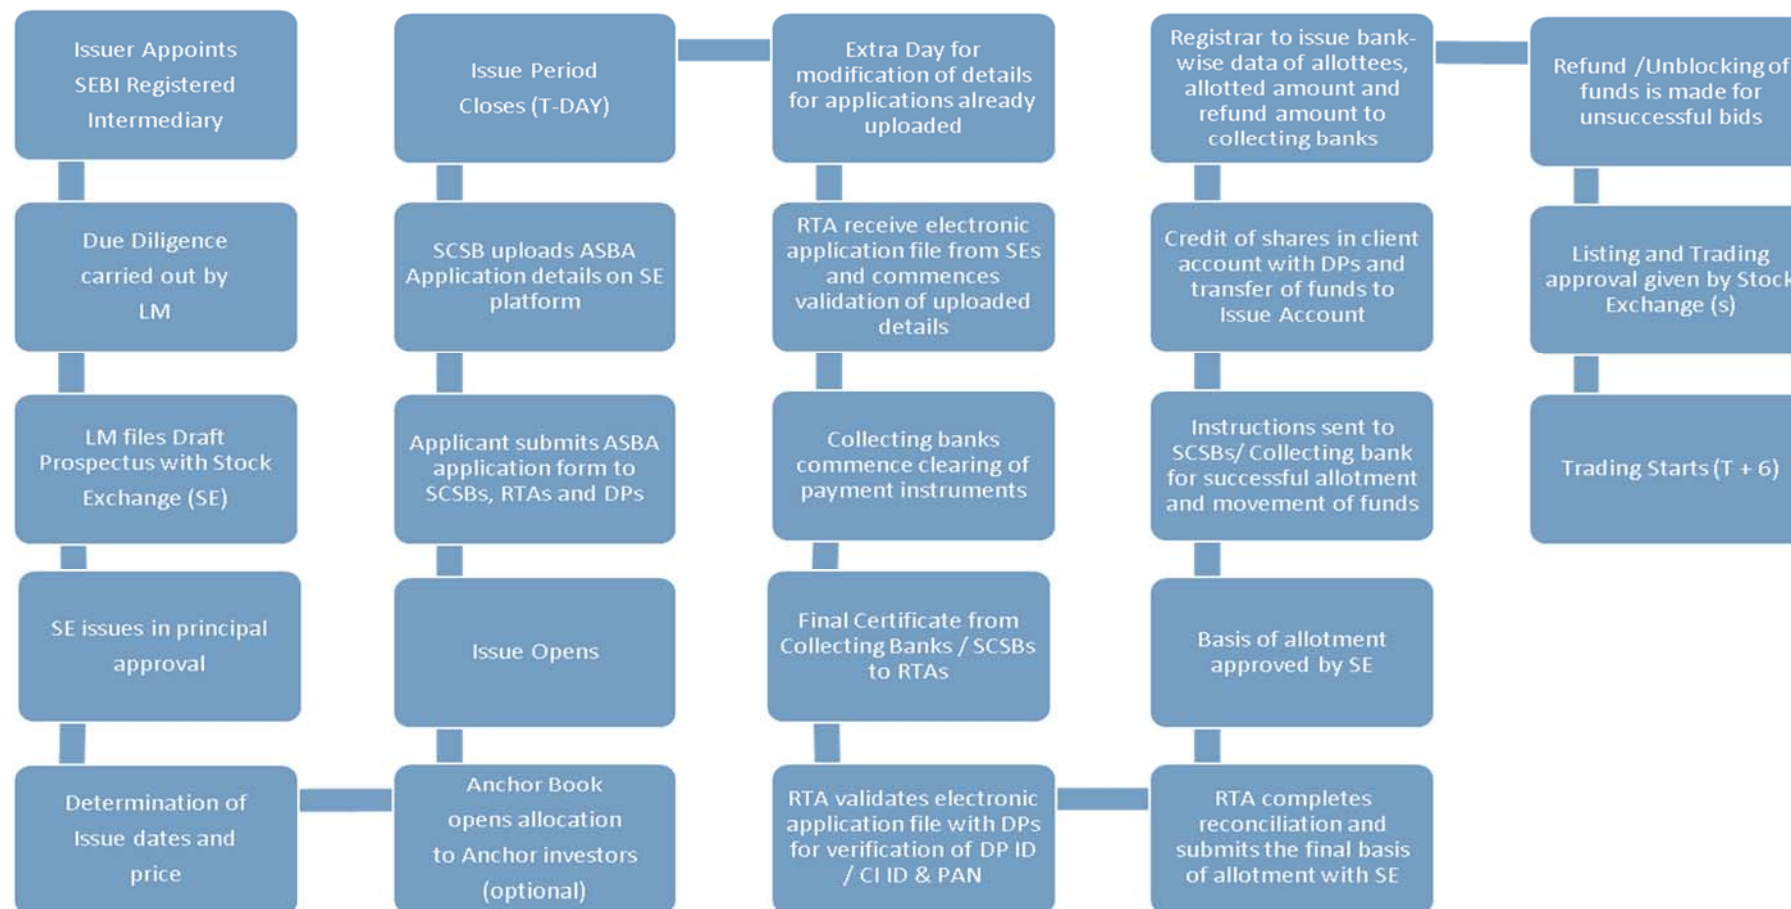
Issuer Appoints SEBI Registered Intermediary

Due Diligence carried out by LM

LM files Draft Prospectus with Stock Exchange (SE)

SE issues in principal approval

Determination of Issue dates and price

Anchor Book opens allocation to Anchor investors (optional)

Issue Opens

Applicant submits ASBA application form to SCSBs, RTAs and DPs

SCSB uploads ASBA Application details on SE platform

Issue Period Closes (T-DAY)

Extra Day for modification of details for applications already uploaded

RTA receive electronic application file from SEs and commences validation of uploaded details

Collecting banks commence clearing of payment instruments

Final Certificate from Collecting Banks / SCSBs to RTAs

RTA validates electronic application file with DPs for verification of DP ID / CI ID & PAN

RTA completes reconciliation and submits the final basis of allotment with SE

Basis of allotment approved by SE

Instructions sent to SCSBs/ Collecting bank for successful allotment and movement of funds

Credit of shares in client account with DPs and transfer of funds to Issue Account

Registrar to issue bank-wise data of allottees, allotted amount and refund amount to collecting banks

Refund /Unblocking of funds is made for unsuccessful bids

Listing and Trading approval given by Stock Exchange (s)

Trading Starts (T + 6)